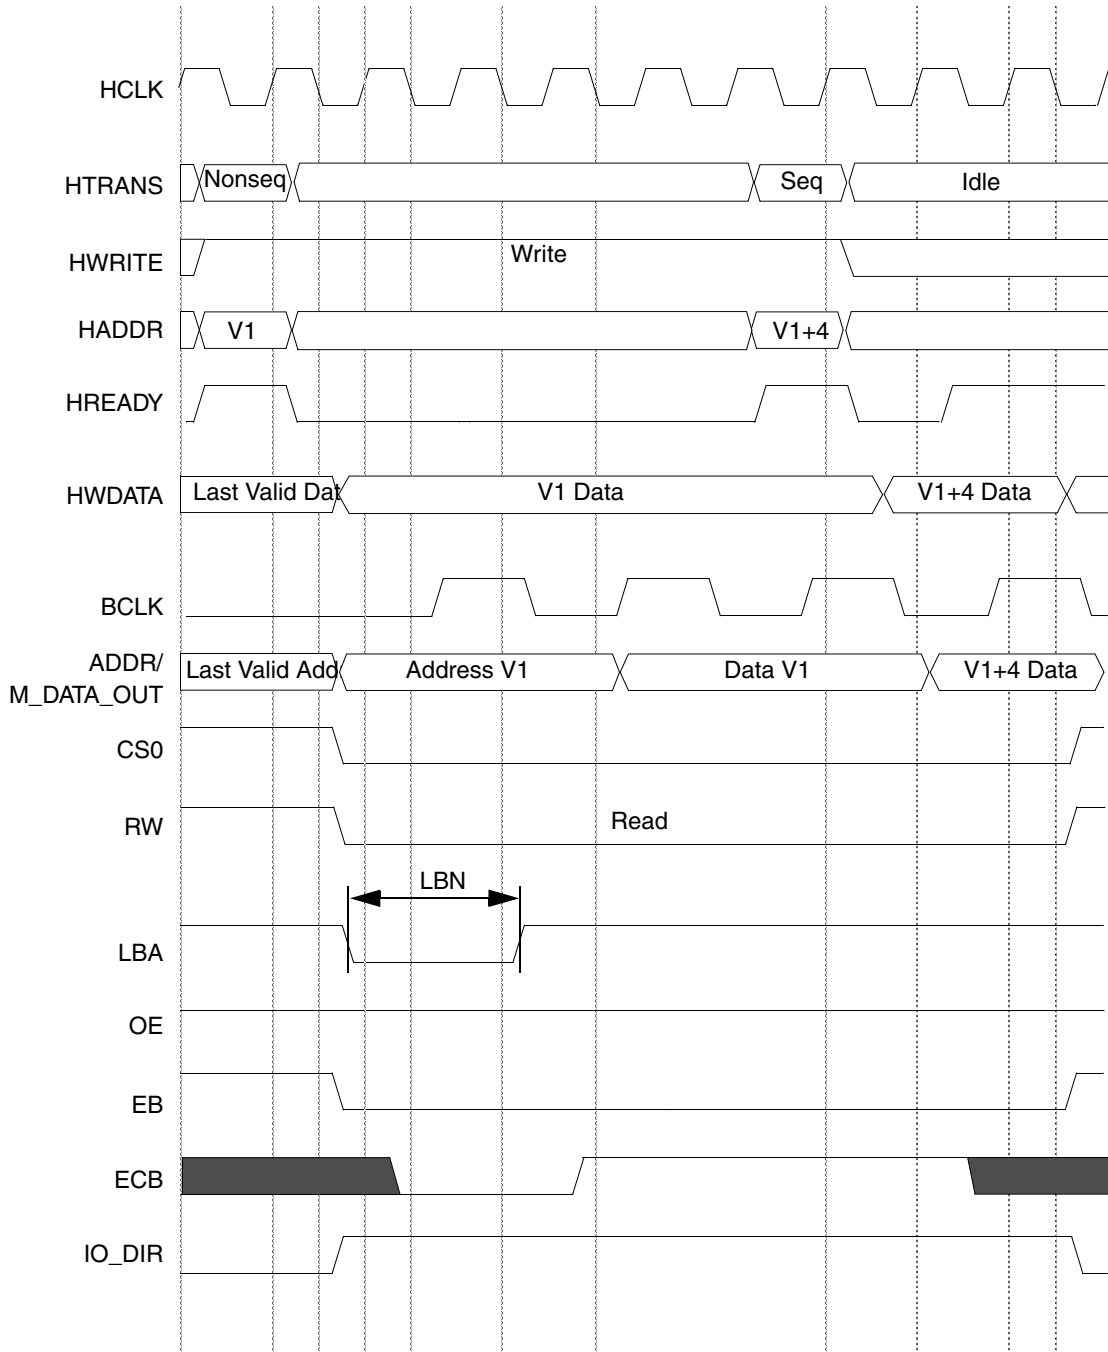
HCLK

HTRANS
Nonseq
Seq
Idle

HWRITE
Write

HADDR
V1
V1+4

HREADY

HWDATA
Last Valid Dat
V1 Data
V1+4 Data

BCLK

ADDR/
M_DATA_OUT
Last Valid Add
Address V1
Data V1
V1+4 Data

CS0

RW
Read

LBN

LBA

OE

EB

ECB

IO_DIR